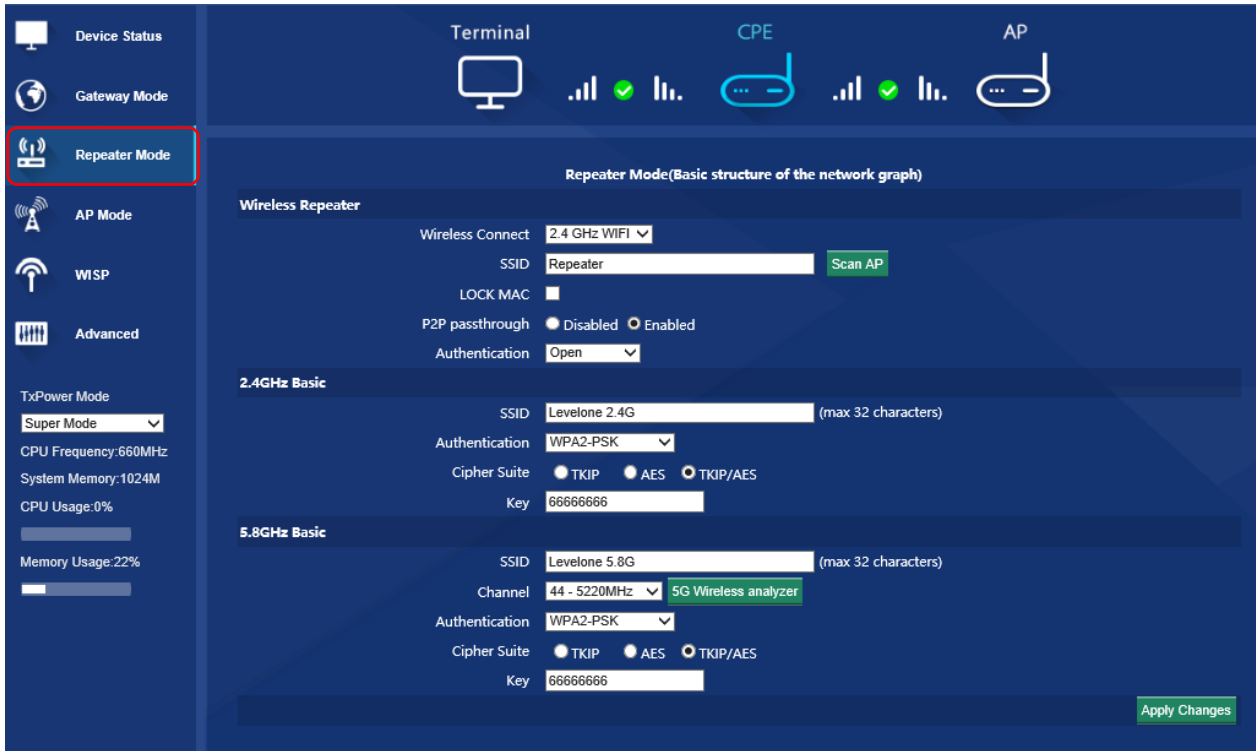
Device Status

Gateway Mode

Repeater Mode

AP Mode

WISP

Advanced

TxPower Mode

Super Mode

CPU Frequency:660MHz

System Memory:1024M

CPU Usage:0%

Memory Usage:22%

Terminal CPE AP

Repeater Mode(Basic structure of the network graph)

Wireless Repeater

Wireless Connect 2.4 GHz WIFI

SSID Repeater Scan AP

LOCK MAC

P2P passthrough Disabled Enabled

Authentication Open

2.4GHz Basic

SSID Levelone 2.4G (max 32 characters)

Authentication WPA2-PSK

Cipher Suite TKIP AES TKIP/AES

Key 66666666

5.8GHz Basic

SSID Levelone 5.8G (max 32 characters)

Channel 44 - 5220MHz 5G Wireless analyzer

Authentication WPA2-PSK

Cipher Suite TKIP AES TKIP/AES

Key 66666666

Apply Changes